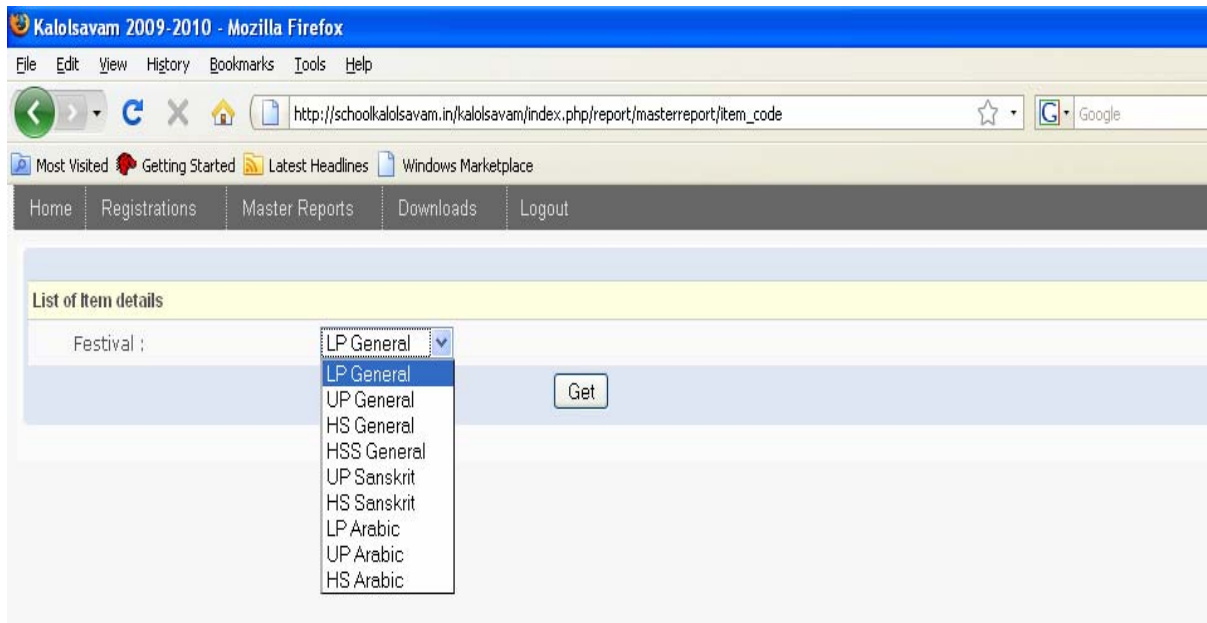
Kalolsavam 2009-2010 - Mozilla Firefox

File Edit View History Bookmarks Tools Help

http://schoolkalolsavam.in/kalolsavam/index.php/report/masterreport/item_code

Google

Most Visited Getting Started Latest Headlines Windows Marketplace

Home Registrations Master Reports Downloads Logout

List of Item details

Festival : LP General

LP General
UP General
HS General
HSS General
UP Sanskrit
HS Sanskrit
LP Arabic
UP Arabic
HS Arabic

Get